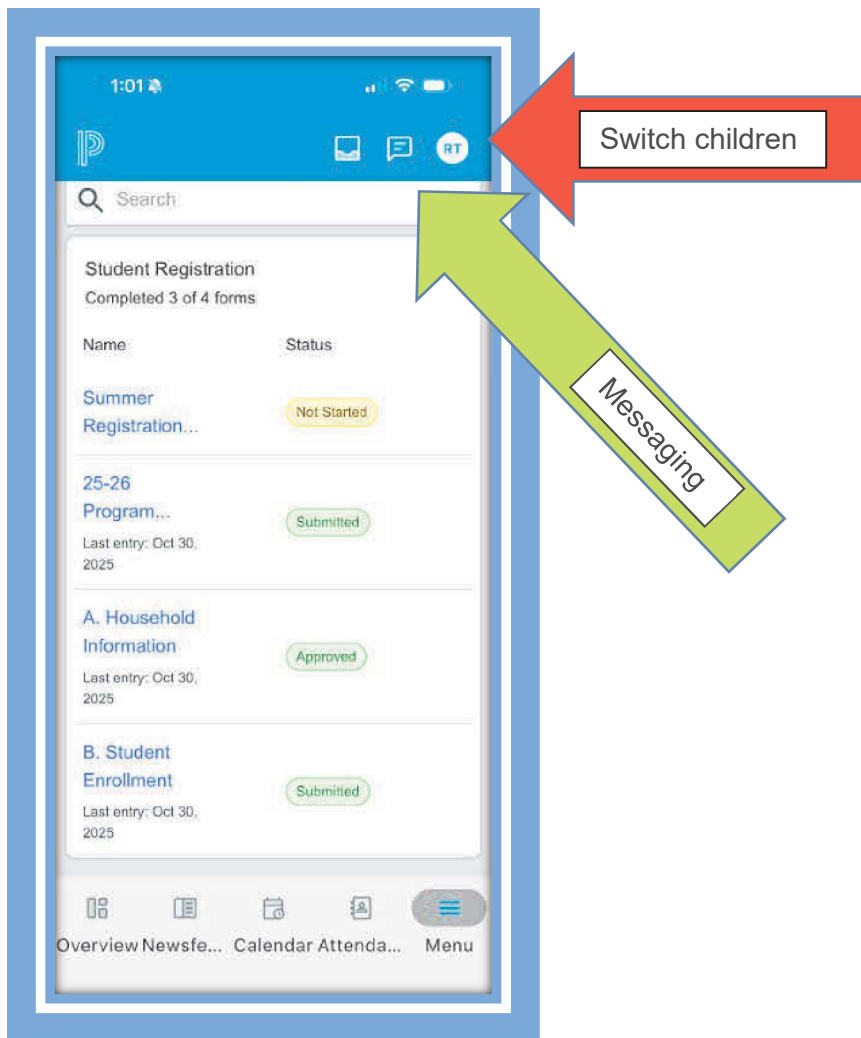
1:01

RT

Switch children

Search

Messaging

Student Registration
Completed 3 of 4 forms

| Name | Status |
|---|---|
| Summer Registration... | Not Started |
| 25-26 Program... Last entry: Oct 30, 2025 | Submitted |
| A. Household Information Last entry: Oct 30, 2025 | Approved |
| B. Student Enrollment Last entry: Oct 30, 2025 | Submitted |

Overview Newsfe... Calendar Attenda... Menu